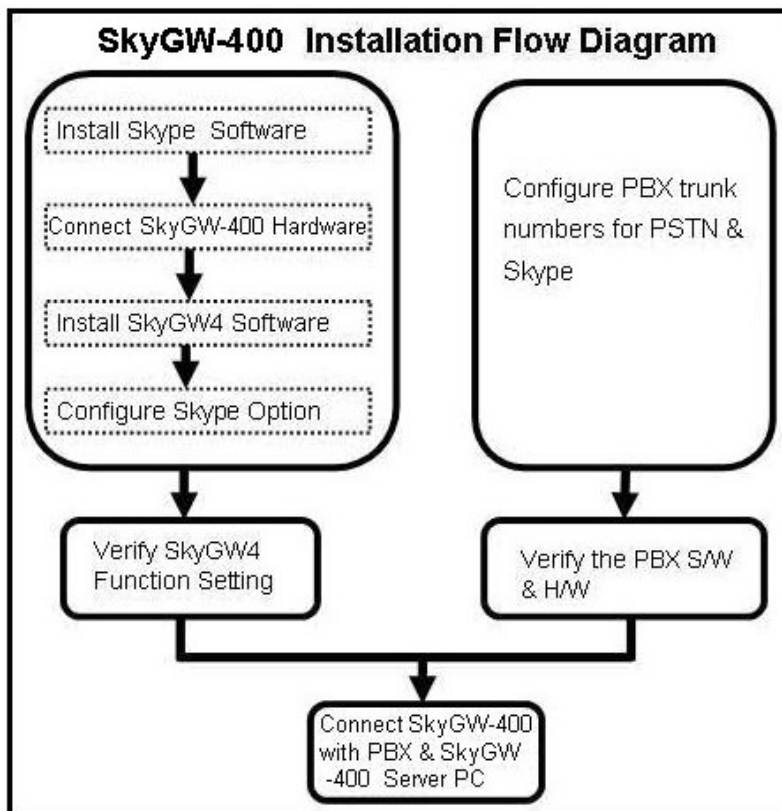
SkyGW-400 Installation Flow Diagram

Install Skype Software

Connect SkyGW-400 Hardware

Install SkyGW4 Software

Configure Skype Option

Configure PBX trunk numbers for PSTN & Skype

Verify SkyGW4 Function Setting

Verify the PBX S/W & H/W

Connect SkyGW-400 with PBX & SkyGW -400 Server PC